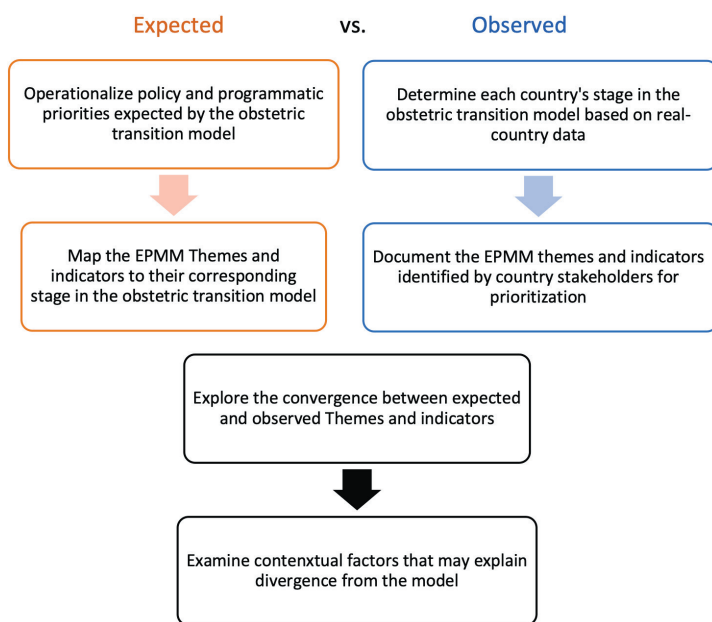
Expected vs. Observed

Operationalize policy and programmatic priorities expected by the obstetric transition model

Map the EPMM Themes and indicators to their corresponding stage in the obstetric transition model

Determine each country's stage in the obstetric transition model based on real-country data

Document the EPMM themes and indicators identified by country stakeholders for prioritization

Explore the convergence between expected and observed Themes and indicators

Examine contexutual factors that may explain divergence from the model